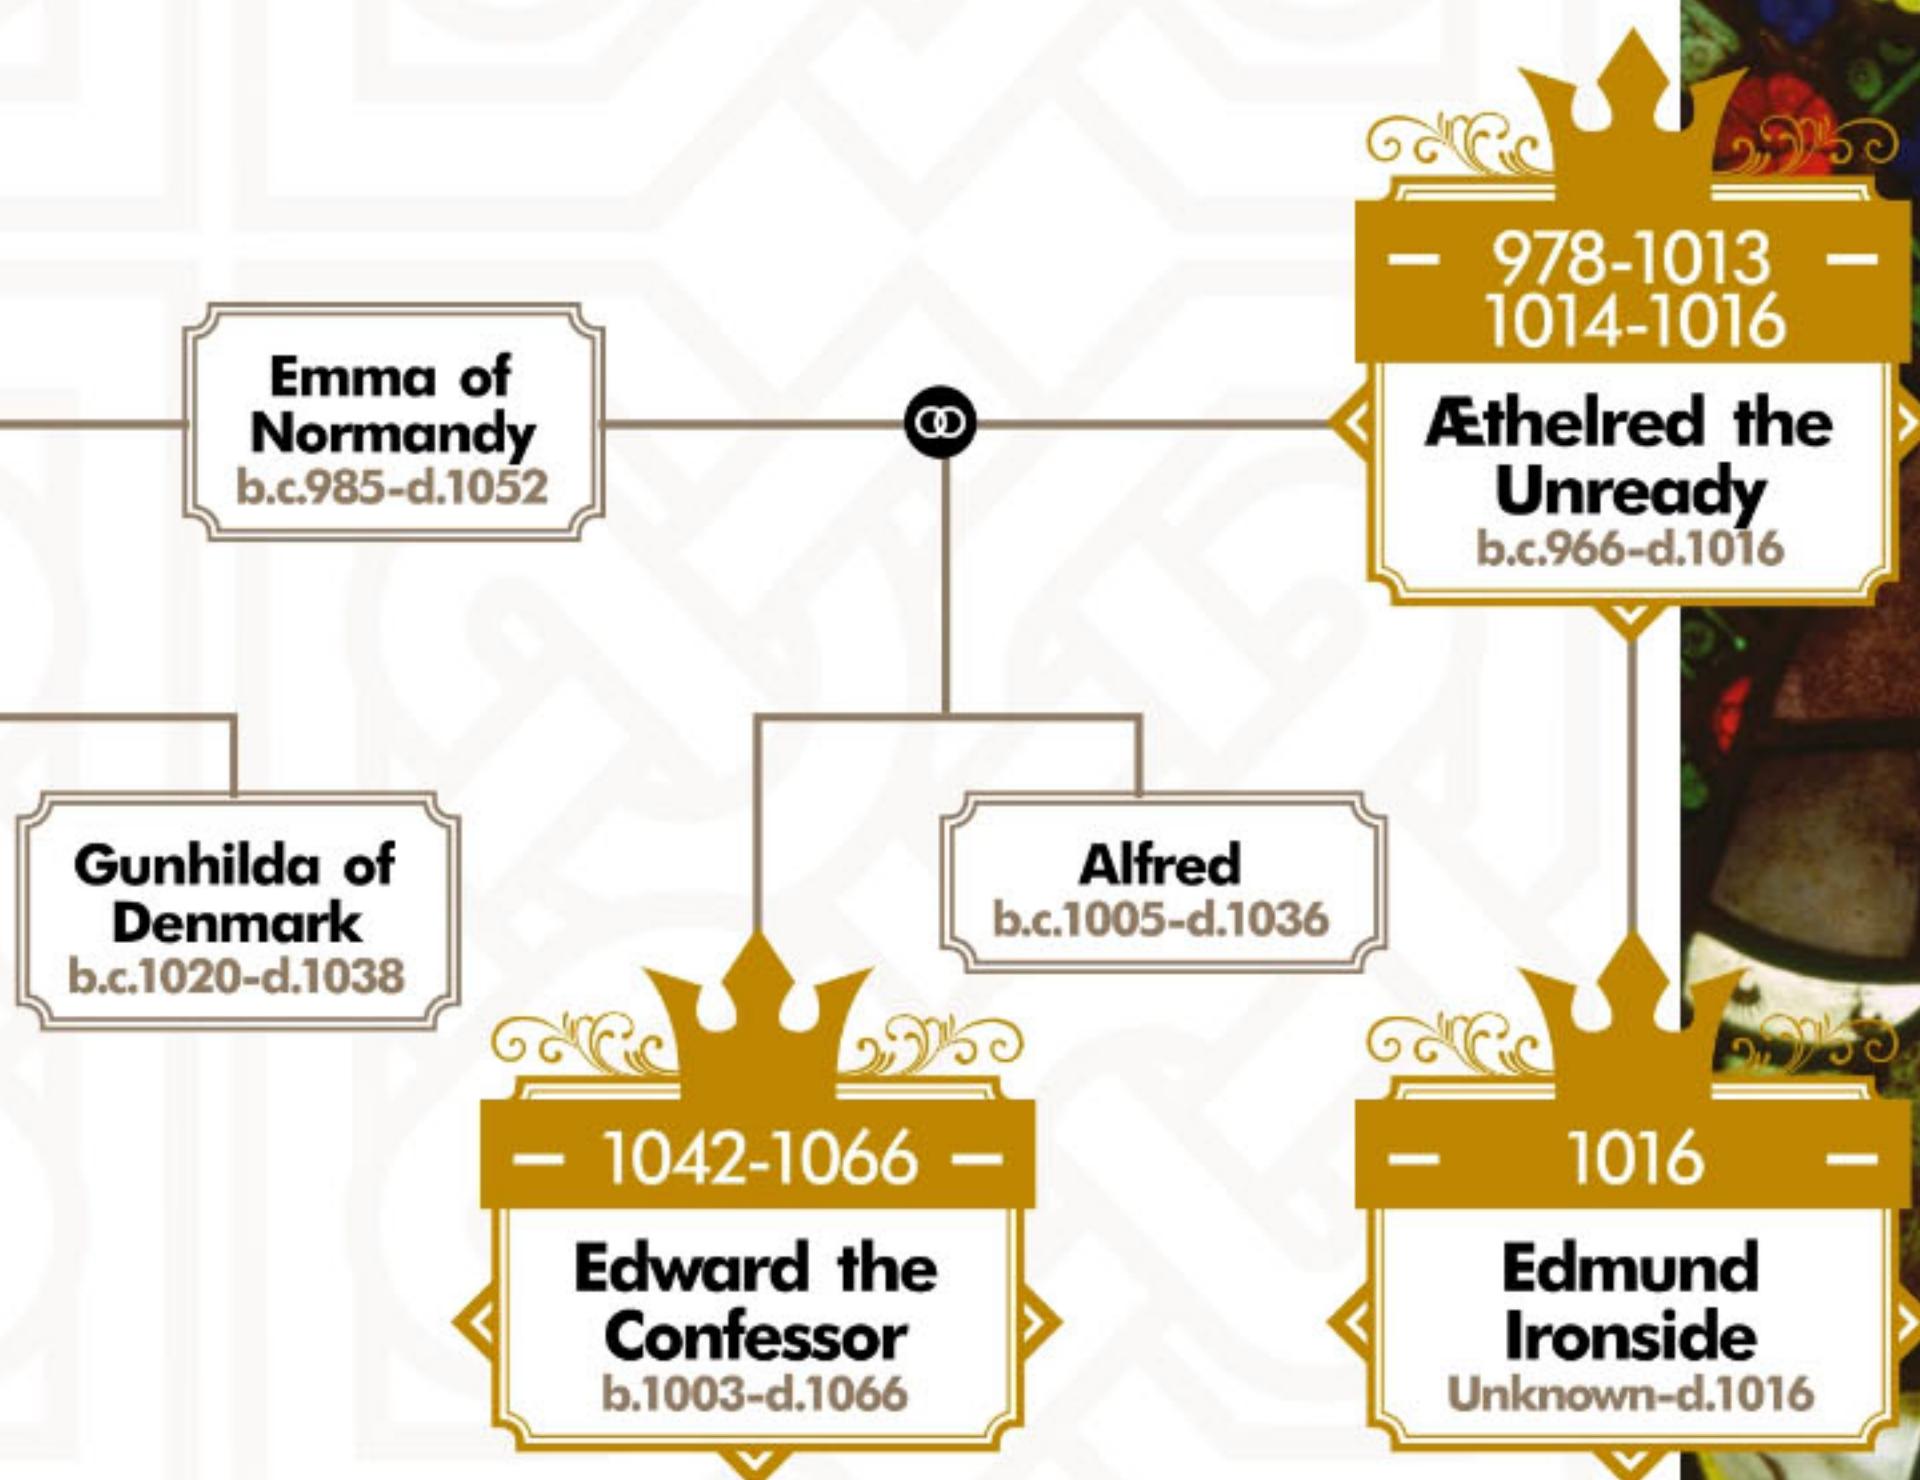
– 978-1013 –
1014-1016
Æthelred the Unready
b.c.966-d.1016

Emma of Normandy
b.c.985-d.1052

Gunhilda of Denmark
b.c.1020-d.1038

Alfred
b.c.1005-d.1036

– 1042-1066 –
Edward the Confessor
b.1003-d.1066

– 1016 –
Edmund Ironside
Unknown-d.1016